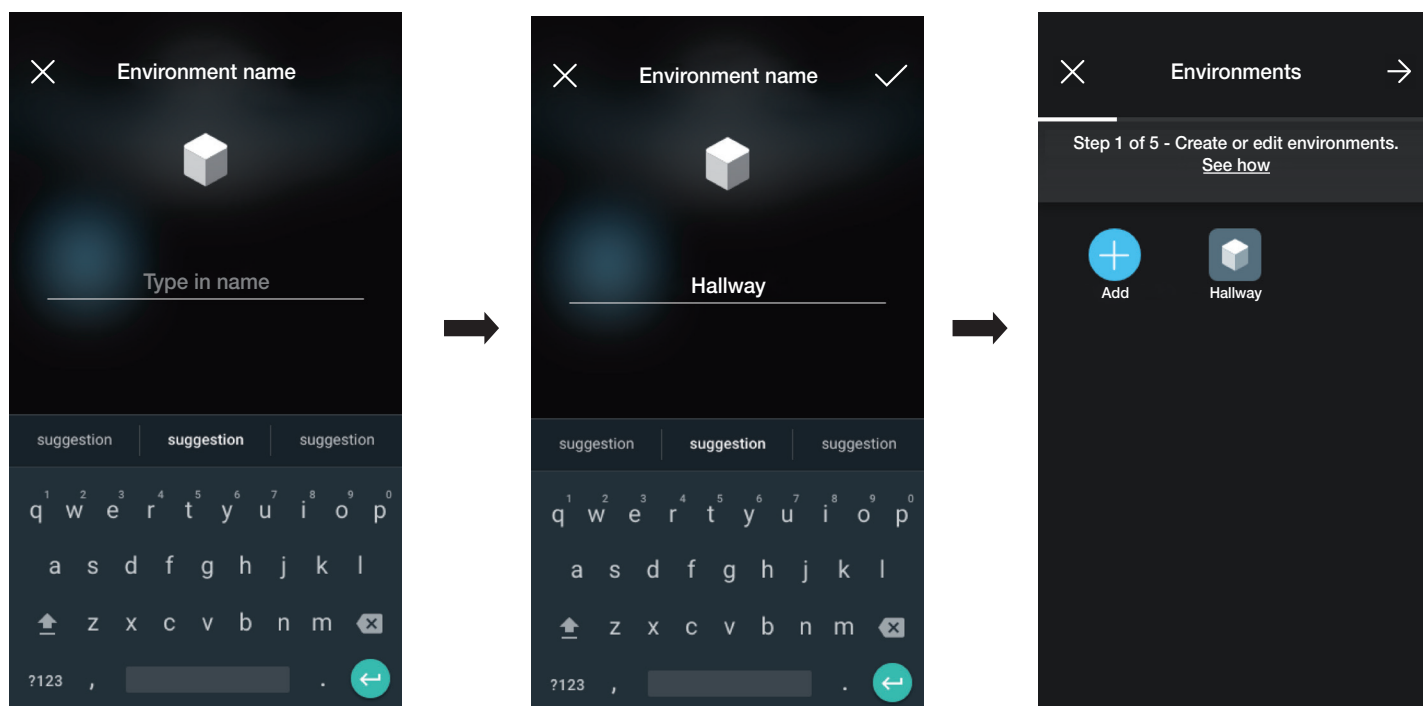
Environment name

Type in name

suggestion suggestion suggestion

1 2 3 4 5 6 7 8 9 0
q w e r t y u i o p
a s d f g h j k l
z x c v b n m
?123 , .

Environment name

Hallway

suggestion suggestion suggestion

1 2 3 4 5 6 7 8 9 0
q w e r t y u i o p
a s d f g h j k l
z x c v b n m
?123 , .

Environments

Step 1 of 5 - Create or edit environments.
See how

Add
Hallway